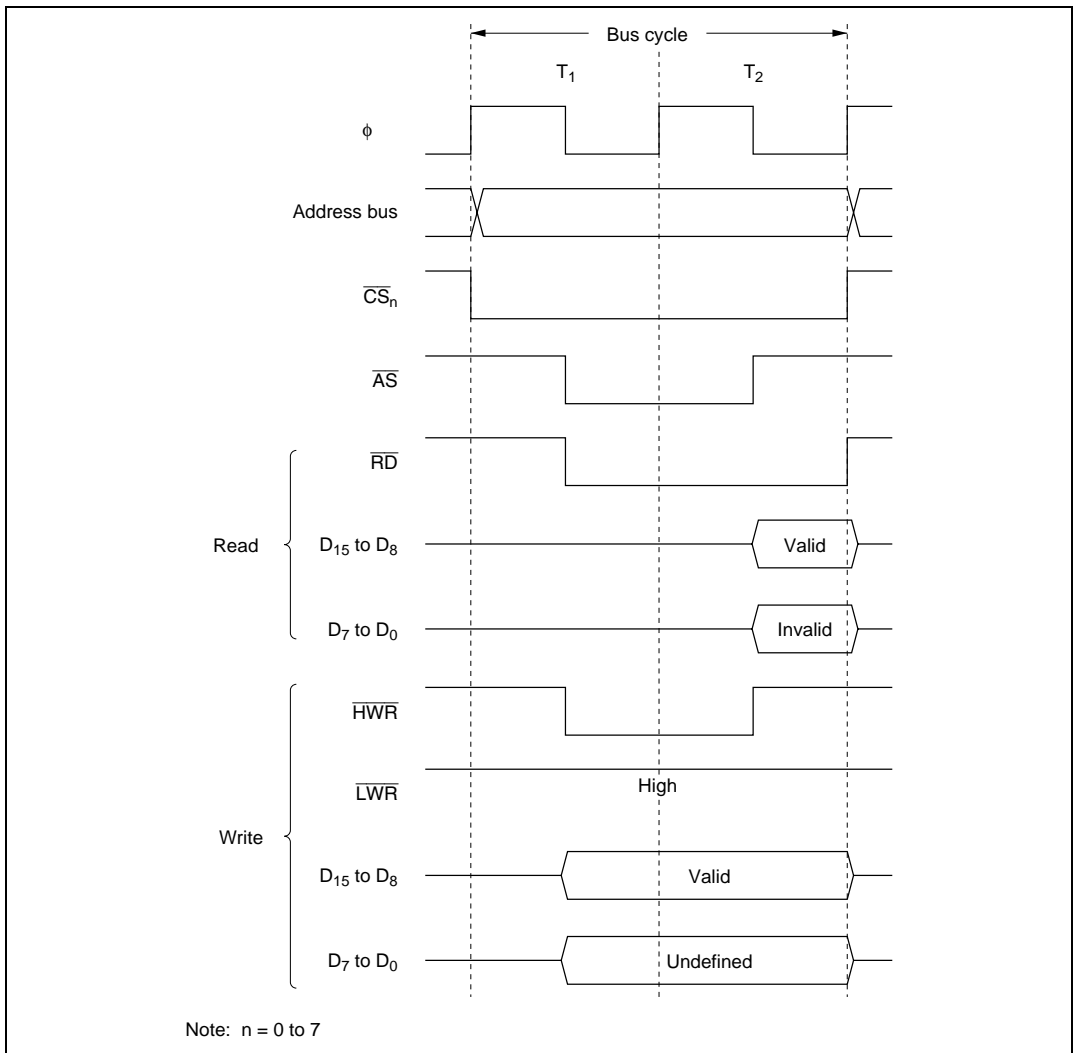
Bus cycle

$T_1$

$T_2$

$\phi$

Address bus

$\overline{CS_n}$

$\overline{AS}$

Read

$\overline{RD}$

$D_{15}$ to $D_8$

Valid

$D_7$ to $D_0$

Invalid

Write

$\overline{HWR}$

$\overline{LWR}$

High

$D_{15}$ to $D_8$

Valid

$D_7$ to $D_0$

Undefined

Note: n = 0 to 7